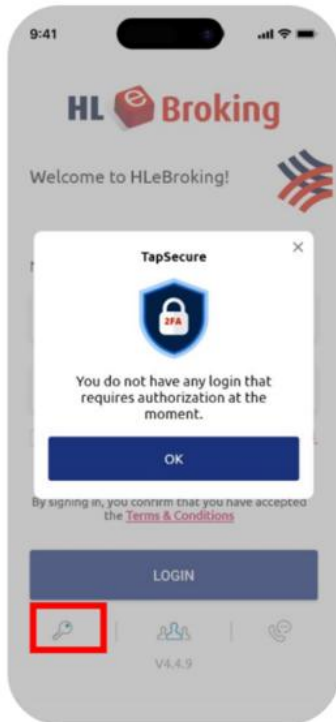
9:41

HL e Broking

Welcome to HLeBroking!

TapSecure

2FA

You do not have any login that requires authorization at the moment.

OK

By signing in, you confirm that you have accepted the Terms & Conditions

LOGIN

V4.4.9